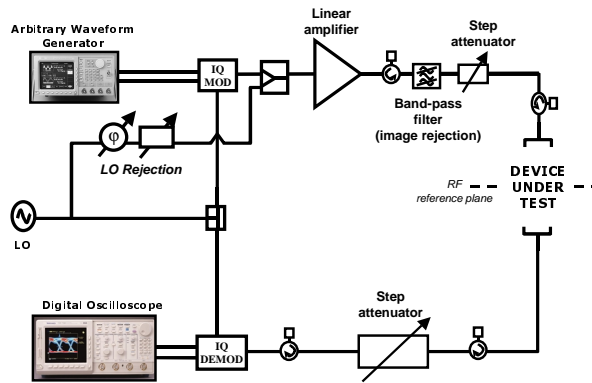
Arbitrary Waveform Generator

IQ MOD

Linear amplifier

Step attenuator

Band-pass filter (image rejection)

$\varphi$

LO Rejection

LO

RF reference plane

DEVICE UNDER TEST

Digital Oscilloscope

IQ DEMOD

Step attenuator